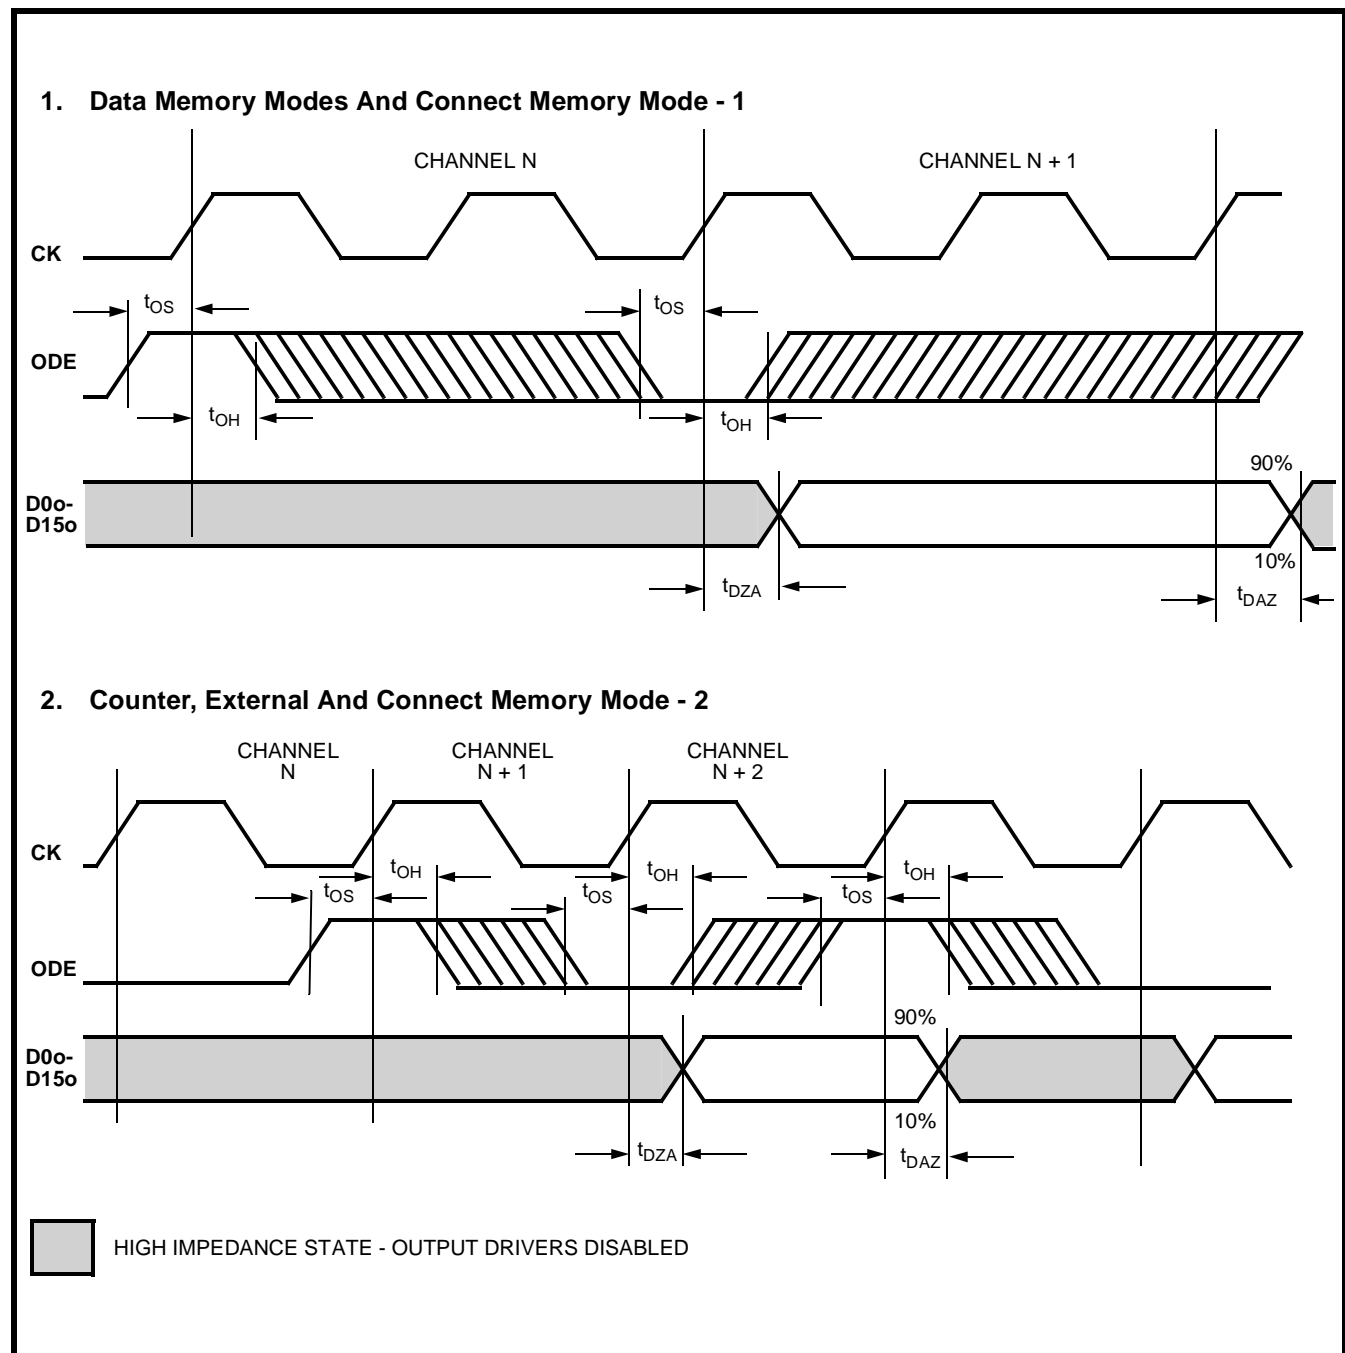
1. Data Memory Modes And Connect Memory Mode - 1

CHANNEL N

CHANNEL N + 1

CK

$t_{OS}$

$t_{OS}$

ODE

$t_{OH}$

$t_{OH}$

90%

D0o-
D15o

10%

$t_{DZA}$

$t_{DAZ}$

2. Counter, External And Connect Memory Mode - 2

CHANNEL
N

CHANNEL
N + 1

CHANNEL
N + 2

CK

$t_{OH}$

$t_{OH}$

$t_{OH}$

$t_{OS}$

$t_{OS}$

$t_{OS}$

ODE

90%

D0o-
D15o

10%

$t_{DZA}$

$t_{DAZ}$

HIGH IMPEDANCE STATE - OUTPUT DRIVERS DISABLED